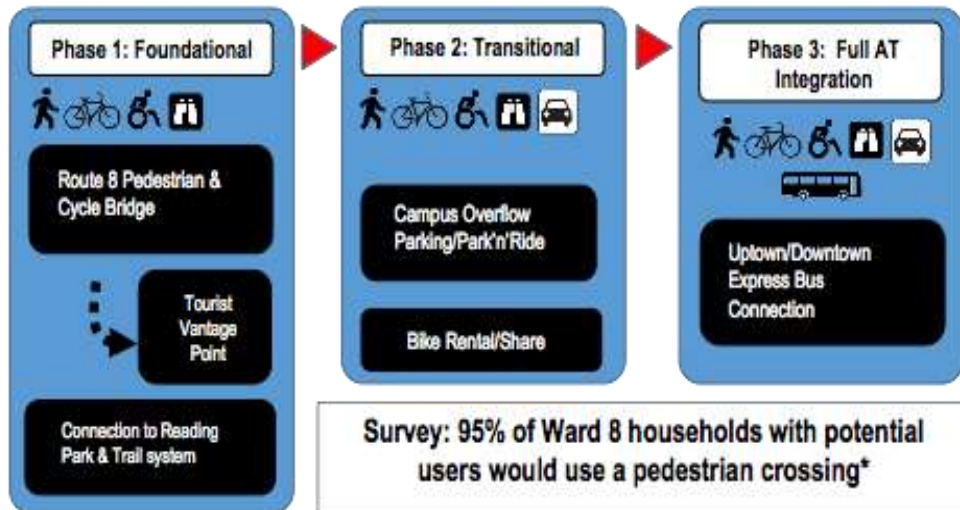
Phase 1: Foundational

Route 8 Pedestrian & Cycle Bridge

Tourist Vantage Point

Connection to Reading Park & Trail system

Phase 2: Transitional

Campus Overflow Parking/Park'n'Ride

Bike Rental/Share

Phase 3: Full AT Integration

Uptown/Downtown Express Bus Connection

Survey: 95% of Ward 8 households with potential users would use a pedestrian crossing*